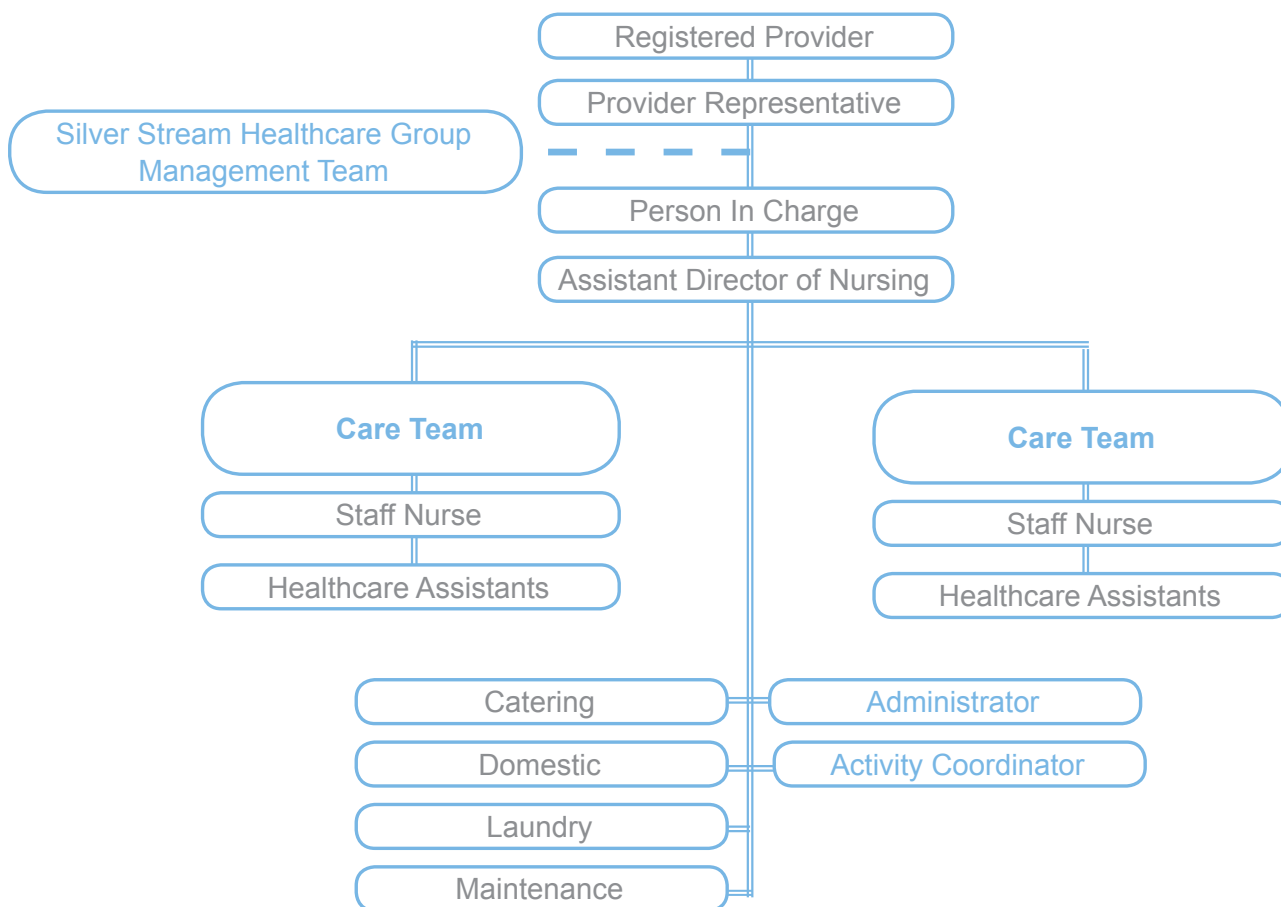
Registered Provider

Provider Representative

Silver Stream Healthcare Group Management Team

Person In Charge

Assistant Director of Nursing

Care Team

Staff Nurse

Healthcare Assistants

Care Team

Staff Nurse

Healthcare Assistants

Catering

Administrator

Domestic

Activity Coordinator

Laundry

Maintenance